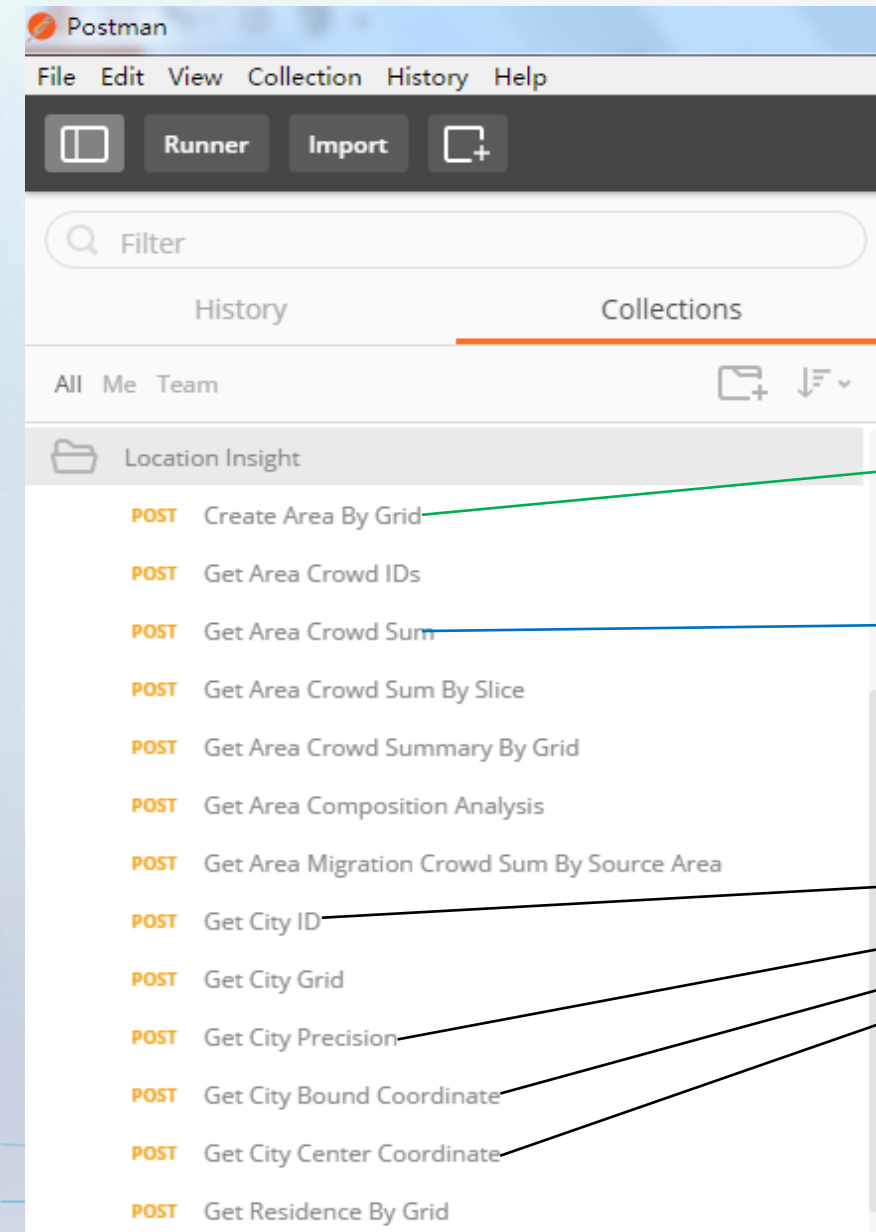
Postman

File Edit View Collection History Help

Runner Import

Filter

History Collections

All Me Team

Location Insight

POST Create Area By Grid
POST Get Area Crowd IDs
POST Get Area Crowd Sum
POST Get Area Crowd Sum By Slice
POST Get Area Crowd Summary By Grid
POST Get Area Composition Analysis
POST Get Area Migration Crowd Sum By Source Area
POST Get City ID
POST Get City Grid
POST Get City Precision
POST Get City Bound Coordinate
POST Get City Center Coordinate
POST Get Residence By Grid